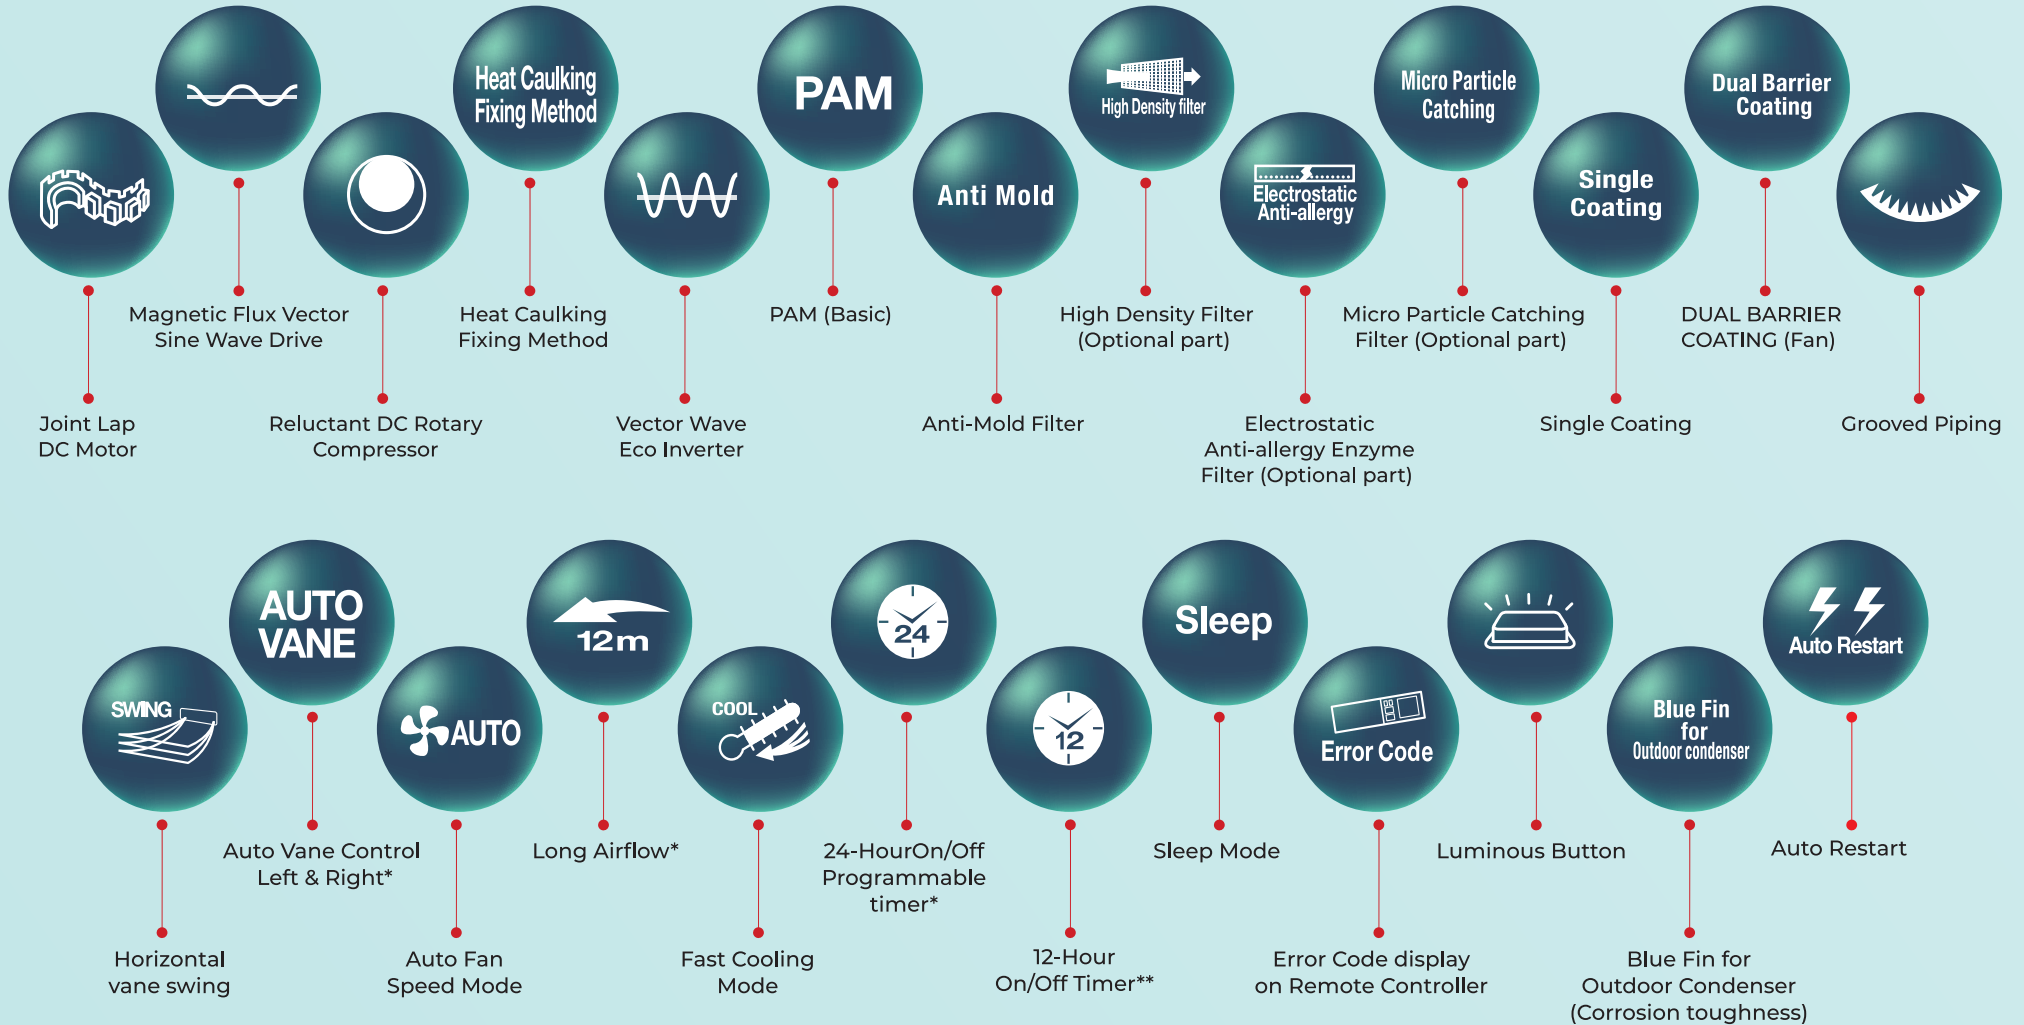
Magnetic Flux Vector Sine Wave Drive

Heat Caulking Fixing Method

Heat Caulking Fixing Method

PAM

PAM (Basic)

High Density filter

High Density Filter (Optional part)

Micro Particle Catching

Micro Particle Catching Filter (Optional part)

Dual Barrier Coating

DUAL BARRIER COATING (Fan)

Joint Lap DC Motor

Reluctant DC Rotary Compressor

Vector Wave Eco Inverter

Anti Mold

Anti-Mold Filter

Electrostatic Anti-allergy

Electrostatic Anti-allergy Enzyme Filter (Optional part)

Single Coating

Single Coating

Grooved Piping

AUTO VANE

Auto Vane Control Left & Right*

12m

Long Airflow*

24

24-HourOn/Off Programmable timer*

Sleep

Sleep Mode

Luminous Button

Auto Restart

Auto Restart

SWING

Horizontal vane swing

AUTO

Auto Fan Speed Mode

COOL

Fast Cooling Mode

12

12-Hour On/Off Timer**

Error Code

Error Code display on Remote Controller

Blue Fin for Outdoor condenser

Blue Fin for Outdoor Condenser (Corrosion toughness)